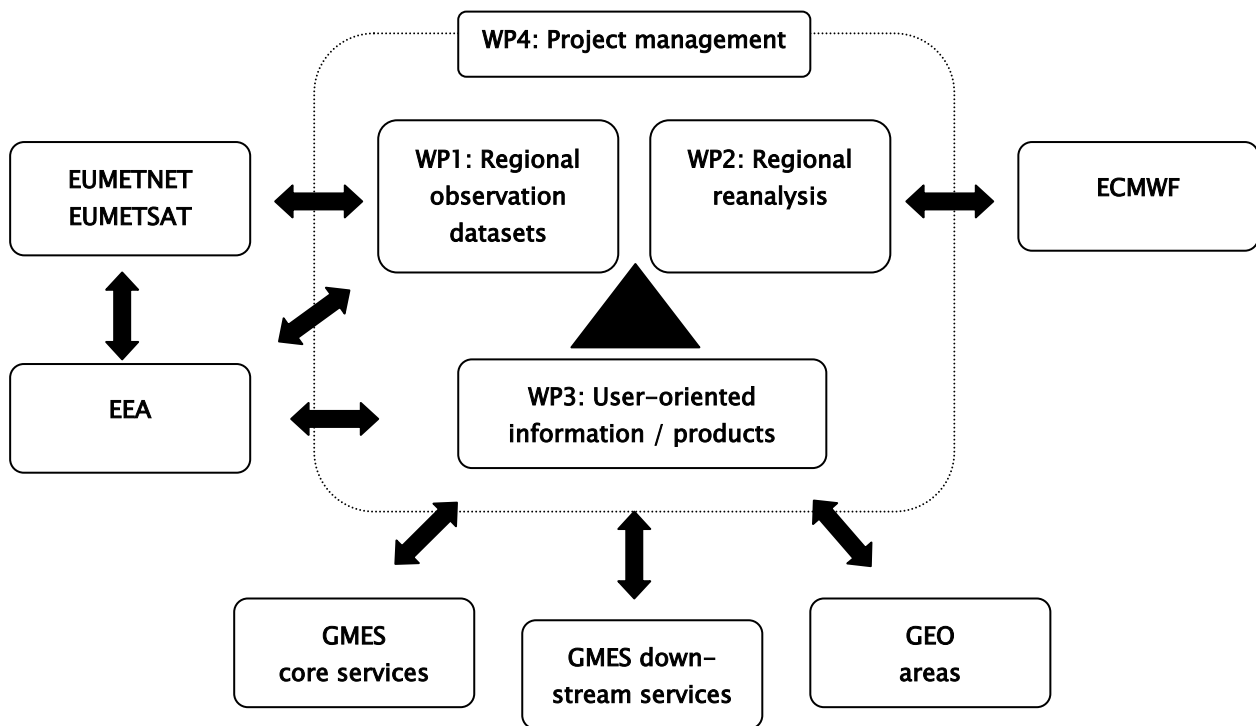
WP4: Project management

EUMETNET
EUMETSAT

WP1: Regional observation datasets

WP2: Regional reanalysis

ECMWF

EEA

WP3: User-oriented information / products

GMES
core services

GMES down-stream services

GEO
areas